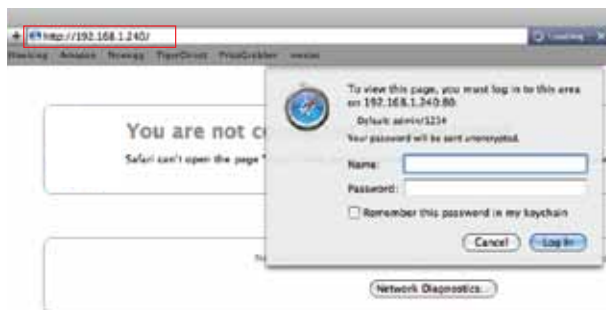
+ http://192.168.1.240/

Loading

Banking Amazon Strategy TigerDirect PriceGrabber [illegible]

You are not c

Safari can't open the page "

To view this page, you must log in to this area on 192.168.1.240:80:

Default: admin/1234

Your password will be sent unencrypted.

Name:

Password:

Remember this password in my keychain

Cancel

Log In

Network Diagnostics...